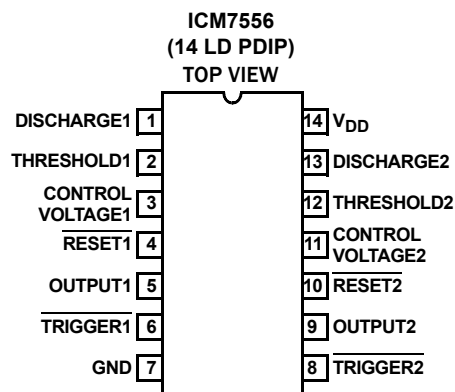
ICM7556
(14 LD PDIP)
TOP VIEW

DISCHARGE1 1
THRESHOLD1 2
CONTROL VOLTAGE1 3
$\overline{\text{RESET1}}$ 4
OUTPUT1 5
$\overline{\text{TRIGGER1}}$ 6
GND 7

14 $V_{DD}$
13 DISCHARGE2
12 THRESHOLD2
11 CONTROL VOLTAGE2
10 $\overline{\text{RESET2}}$
9 OUTPUT2
8 $\overline{\text{TRIGGER2}}$